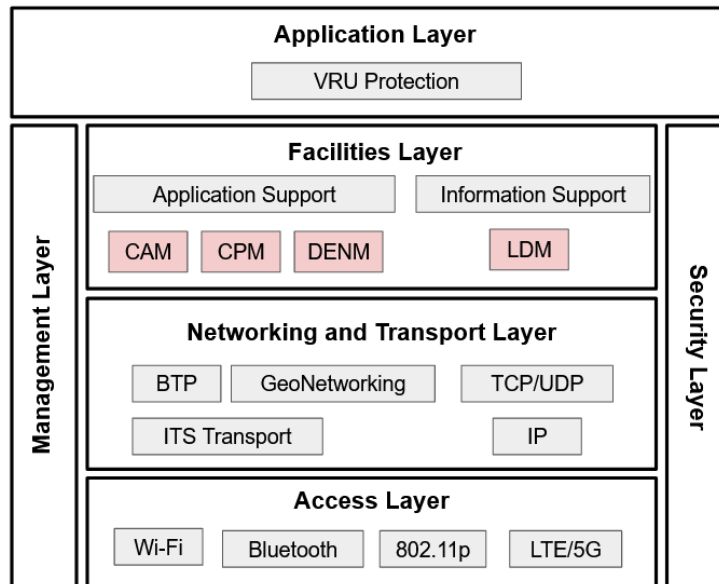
Application Layer

VRU Protection

Management Layer

Facilities Layer

Application Support

Information Support

CAM

CPM

DENM

LDM

Networking and Transport Layer

BTP

GeoNetworking

TCP/UDP

ITS Transport

IP

Access Layer

Wi-Fi

Bluetooth

802.11p

LTE/5G

Security Layer